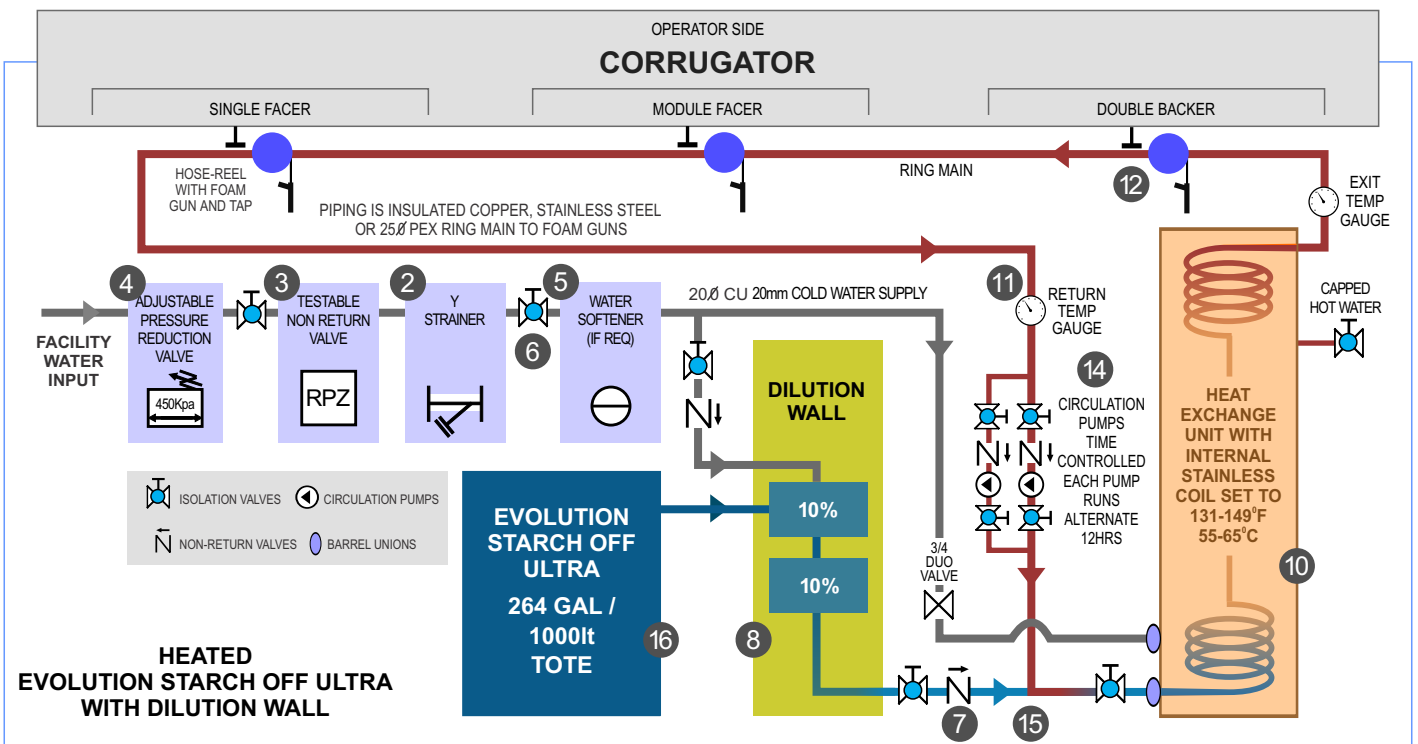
OPERATOR SIDE
CORRUGATOR
SINGLE FACER
MODULE FACER
DOUBLE BACKER

HOSE-REEL WITH FOAM GUN AND TAP

RING MAIN

12

EXIT TEMP GAUGE

PIPING IS INSULATED COPPER, STAINLESS STEEL OR 25Ø PEX RING MAIN TO FOAM GUNS

4
ADJUSTABLE PRESSURE REDUCTION VALVE
450Kpa

3
TESTABLE NON RETURN VALVE
RPZ

2
Y STRAINER

5
6
WATER SOFTENER (IF REQ)

20Ø CU 20mm COLD WATER SUPPLY

11
RETURN TEMP GAUGE

CAPPED HOT WATER

FACILITY WATER INPUT

DILUTION WALL

14
CIRCULATION PUMPS TIME CONTROLLED EACH PUMP RUNS ALTERNATE 12HRS

HEAT EXCHANGE UNIT WITH INTERNAL STAINLESS COIL SET TO 131-149°F 55-65°C

10

ISOLATION VALVES
CIRCULATION PUMPS
NON-RETURN VALVES
BARREL UNIONS

EVOLUTION STARCH OFF ULTRA
264 GAL / 1000lt TOTE
16

10%
10%
8

3/4 DUO VALVE

7
15

HEATED
EVOLUTION STARCH OFF ULTRA
WITH DILUTION WALL